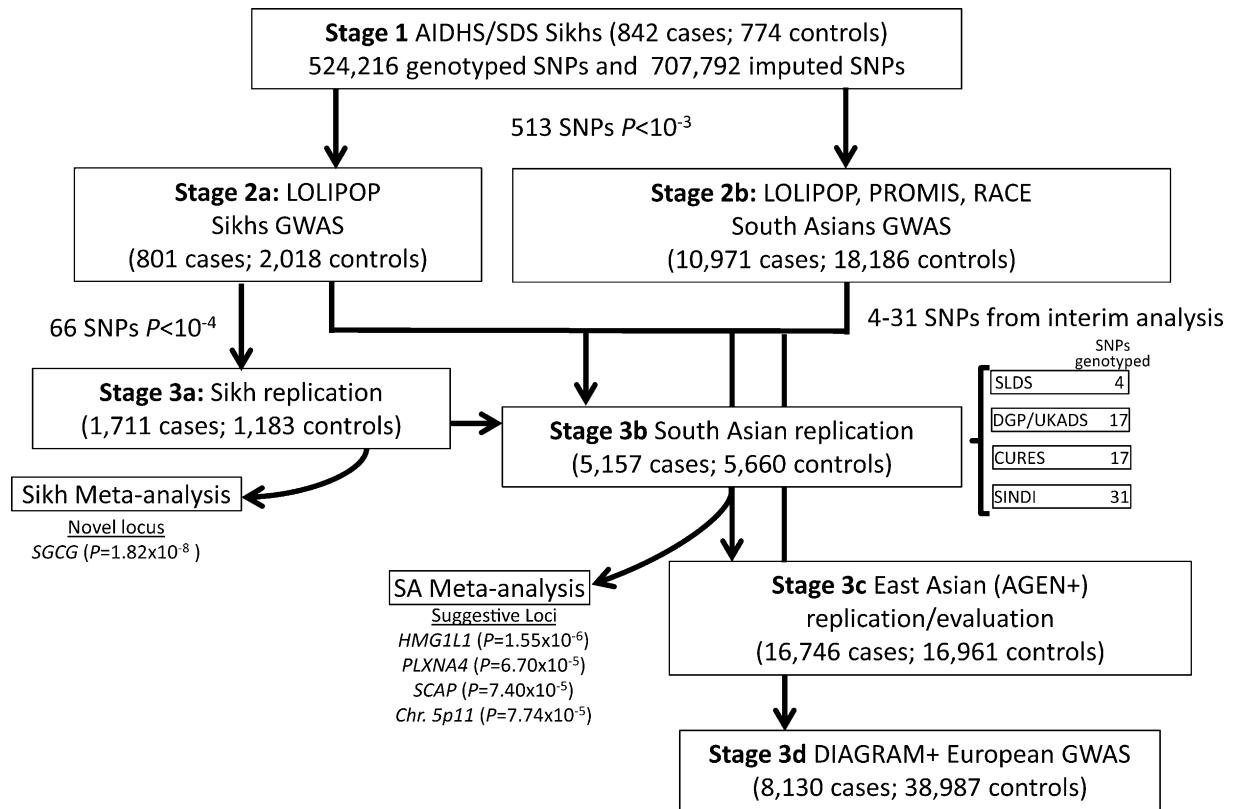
**Stage 1** AIDHS/SDS Sikhs (842 cases; 774 controls)
524,216 genotyped SNPs and 707,792 imputed SNPs

513 SNPs $P$<10$^{-3}$

**Stage 2a:** LOLIPOP
Sikhs GWAS
(801 cases; 2,018 controls)

**Stage 2b:** LOLIPOP, PROMIS, RACE
South Asians GWAS
(10,971 cases; 18,186 controls)

66 SNPs $P$<10$^{-4}$

4-31 SNPs from interim analysis

**Stage 3a:** Sikh replication
(1,711 cases; 1,183 controls)

**Stage 3b** South Asian replication
(5,157 cases; 5,660 controls)

| | SNPs genotyped |
|---|---|
| SLDS | 4 |
| DGP/UKADS | 17 |
| CURES | 17 |
| SINDI | 31 |

Sikh Meta-analysis
Novel locus
*SGCG* ($P$=1.82x10$^{-8}$ )

SA Meta-analysis
Suggestive Loci
*HMG1L1* ($P$=1.55x10$^{-6}$)
*PLXNA4* ($P$=6.70x10$^{-5}$)
*SCAP* ($P$=7.40x10$^{-5}$)
*Chr. 5p11* ($P$=7.74x10$^{-5}$)

**Stage 3c** East Asian (AGEN+)
replication/evaluation
(16,746 cases; 16,961 controls)

**Stage 3d** DIAGRAM+ European GWAS
(8,130 cases; 38,987 controls)